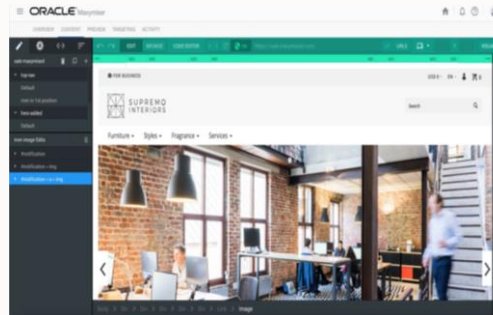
ORACLE Maxymiser

OVERVIEW CONTENT PREVIEW TARGETING ACTIVITY

EDIT ADVANCED CODE EDITOR

FOR BUSINESS

SUPREMO INTERIORS

Search

Furniture ▾ Styles ▾ Fragrance ▾ Services ▾

Top nav

Default

Item in 1st position

Item added

Default

Modification

Modification

Modification

image